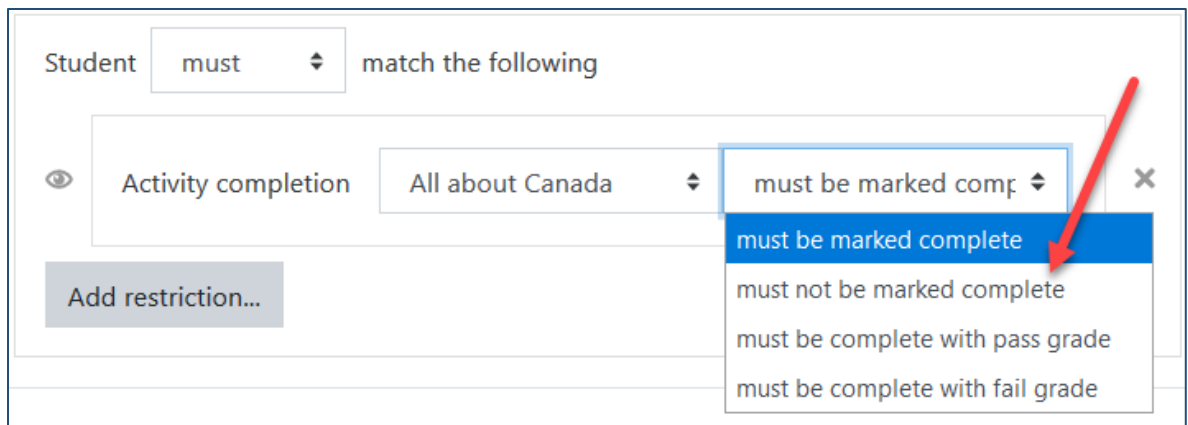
Student must match the following

Activity completion All about Canada must be marked comp

must be marked complete
must not be marked complete
must be complete with pass grade
must be complete with fail grade

Add restriction...